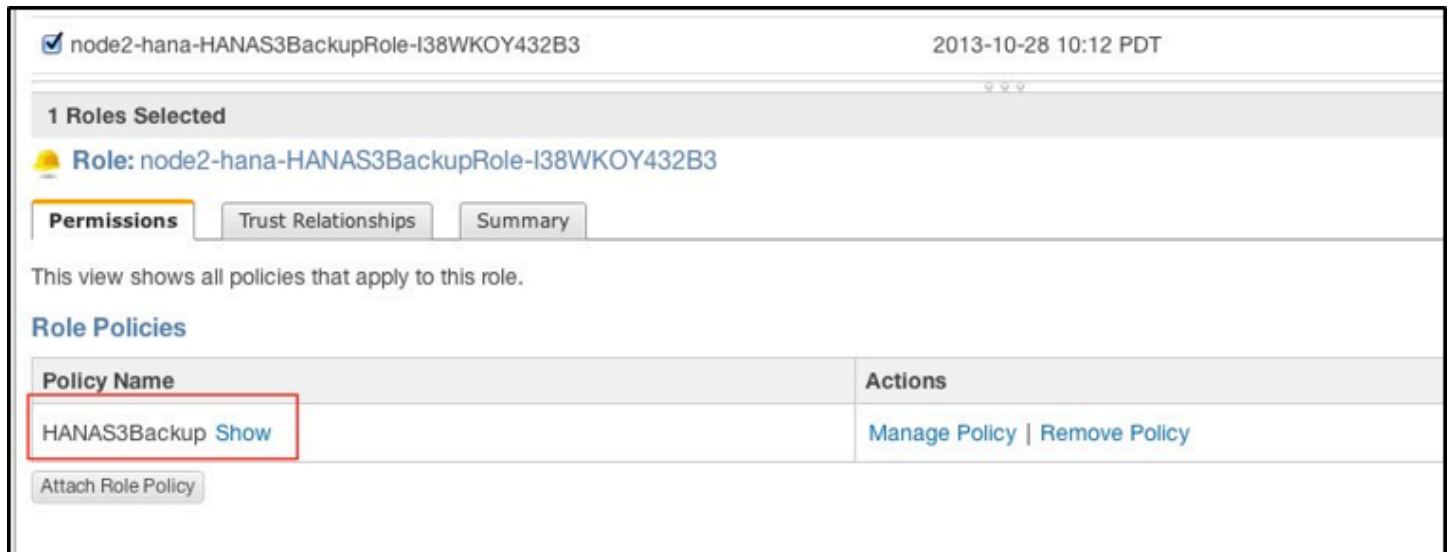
node2-hana-HANAS3BackupRole-I38WKOY432B3 2013-10-28 10:12 PDT

1 Roles Selected

Role: node2-hana-HANAS3BackupRole-I38WKOY432B3

Permissions | Trust Relationships | Summary

This view shows all policies that apply to this role.

Role Policies

| Policy Name | Actions |
|---|---|
| HANAS3Backup Show | Manage Policy \| Remove Policy |

Attach Role Policy